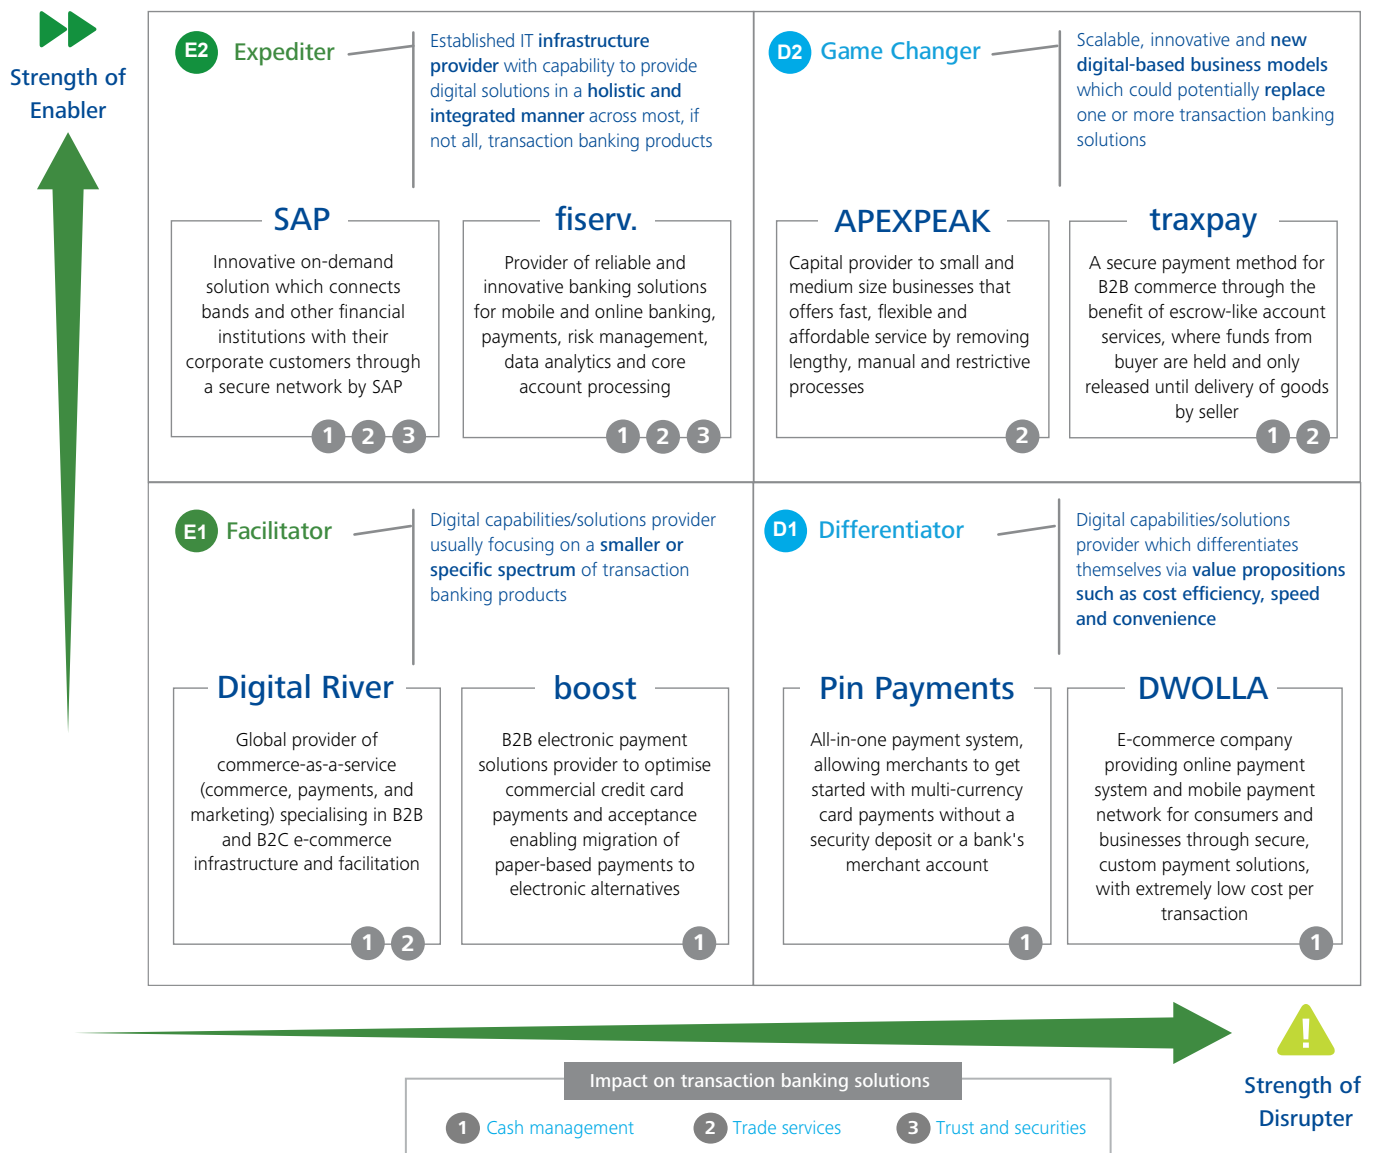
Strength of Enabler

E2 Expediter

Established IT infrastructure provider with capability to provide digital solutions in a holistic and integrated manner across most, if not all, transaction banking products

D2 Game Changer

Scalable, innovative and new digital-based business models which could potentially replace one or more transaction banking solutions

SAP

Innovative on-demand solution which connects bands and other financial institutions with their corporate customers through a secure network by SAP

1 2 3

fiserv.

Provider of reliable and innovative banking solutions for mobile and online banking, payments, risk management, data analytics and core account processing

1 2 3

APEXPEAK

Capital provider to small and medium size businesses that offers fast, flexible and affordable service by removing lengthy, manual and restrictive processes

2

traxpay

A secure payment method for B2B commerce through the benefit of escrow-like account services, where funds from buyer are held and only released until delivery of goods by seller

1 2

E1 Facilitator

Digital capabilities/solutions provider usually focusing on a smaller or specific spectrum of transaction banking products

D1 Differentiator

Digital capabilities/solutions provider which differentiates themselves via value propositions such as cost efficiency, speed and convenience

Digital River

Global provider of commerce-as-a-service (commerce, payments, and marketing) specialising in B2B and B2C e-commerce infrastructure and facilitation

1 2

boost

B2B electronic payment solutions provider to optimise commercial credit card payments and acceptance enabling migration of paper-based payments to electronic alternatives

1

Pin Payments

All-in-one payment system, allowing merchants to get started with multi-currency card payments without a security deposit or a bank's merchant account

1

DWOLLA

E-commerce company providing online payment system and mobile payment network for consumers and businesses through secure, custom payment solutions, with extremely low cost per transaction

1

Impact on transaction banking solutions

1 Cash management 2 Trade services 3 Trust and securities

Strength of Disrupter